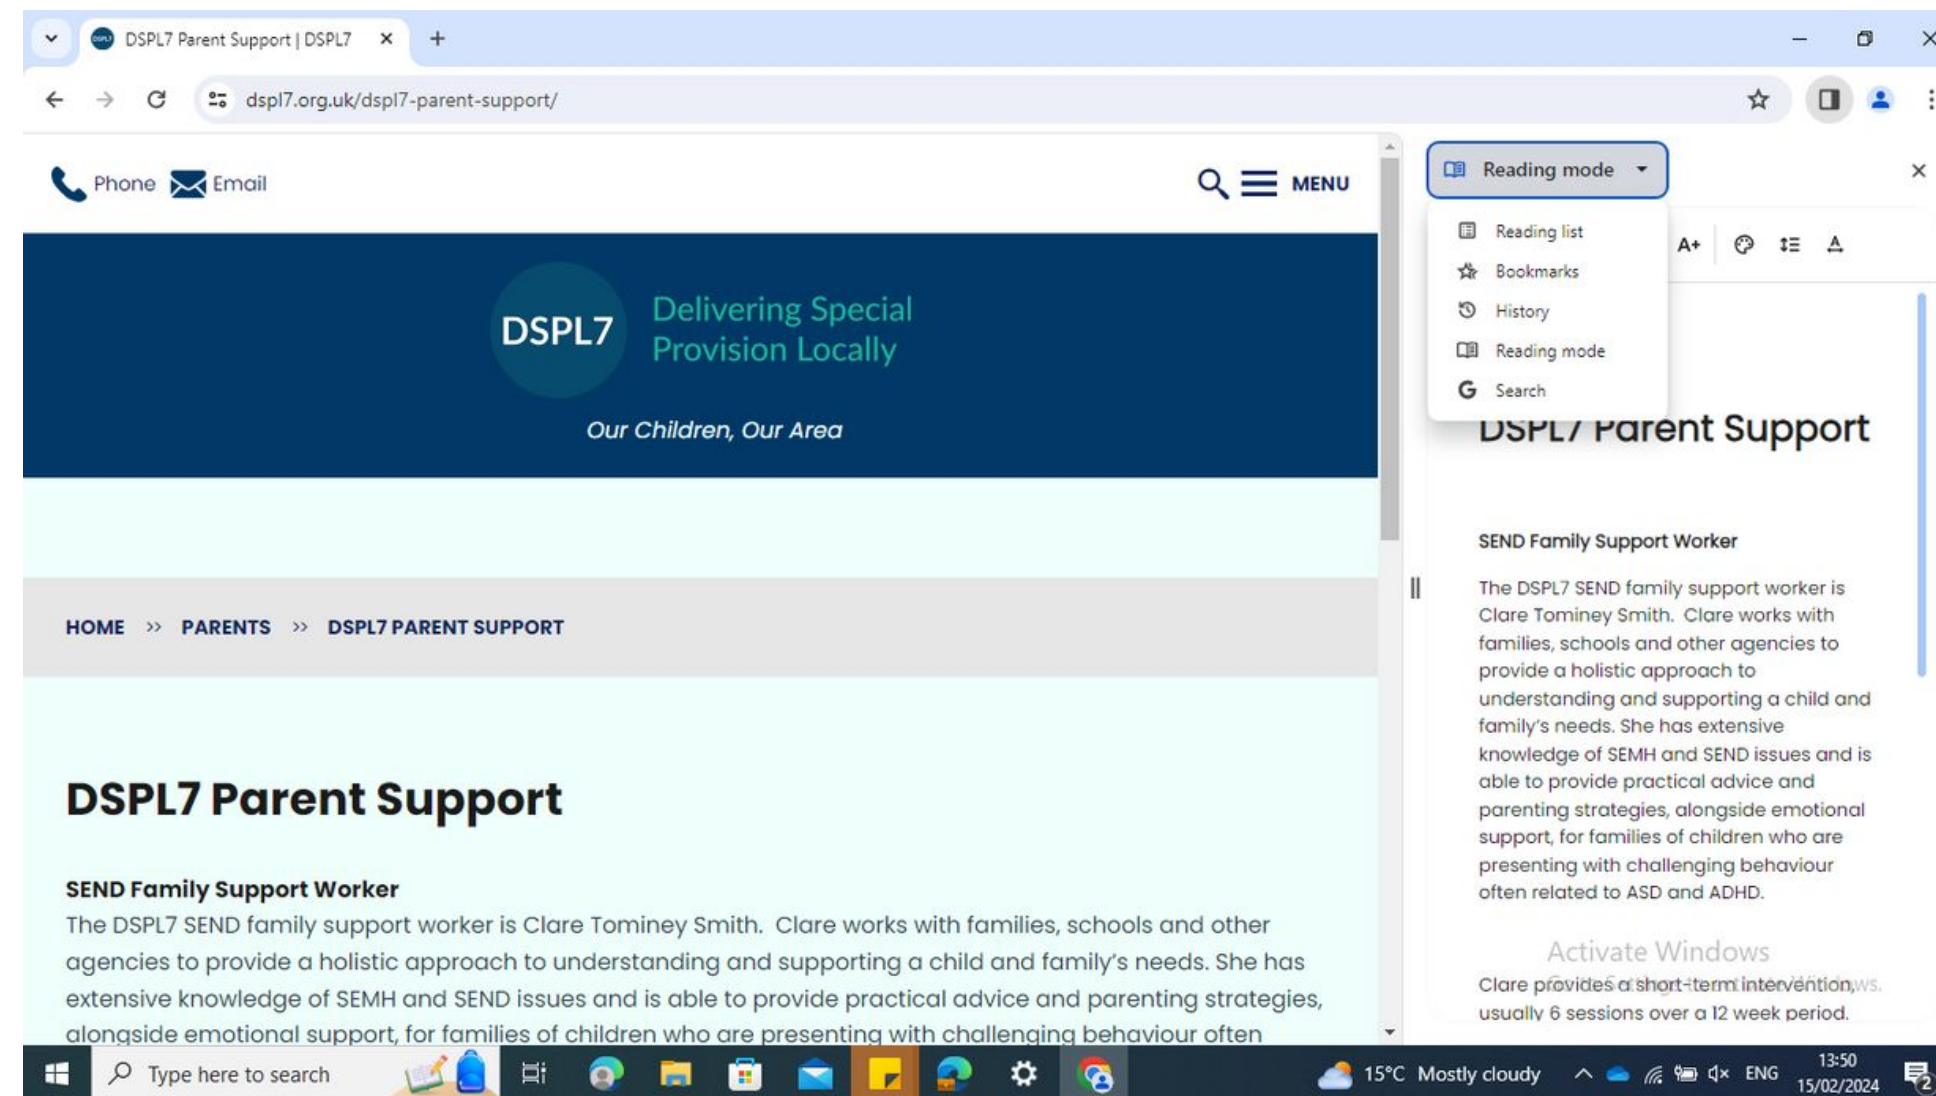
DSPL7 Parent Support | DSPL7 ✕ +

dspl7.org.uk/dspl7-parent-support/

Phone Email

MENU

DSPL7 Delivering Special Provision Locally

Our Children, Our Area

HOME » PARENTS » DSPL7 PARENT SUPPORT

DSPL7 Parent Support

SEND Family Support Worker

The DSPL7 SEND family support worker is Clare Tominey Smith. Clare works with families, schools and other agencies to provide a holistic approach to understanding and supporting a child and family's needs. She has extensive knowledge of SEMH and SEND issues and is able to provide practical advice and parenting strategies, alongside emotional support, for families of children who are presenting with challenging behaviour often

Reading mode

Reading list
Bookmarks
History
Reading mode
Search

A+

DSPL7 Parent Support

SEND Family Support Worker

The DSPL7 SEND family support worker is Clare Tominey Smith. Clare works with families, schools and other agencies to provide a holistic approach to understanding and supporting a child and family's needs. She has extensive knowledge of SEMH and SEND issues and is able to provide practical advice and parenting strategies, alongside emotional support, for families of children who are presenting with challenging behaviour often related to ASD and ADHD.

Activate Windows

Clare provides a short-term intervention, usually 6 sessions over a 12 week period.

Type here to search

15°C Mostly cloudy ENG 13:50 15/02/2024